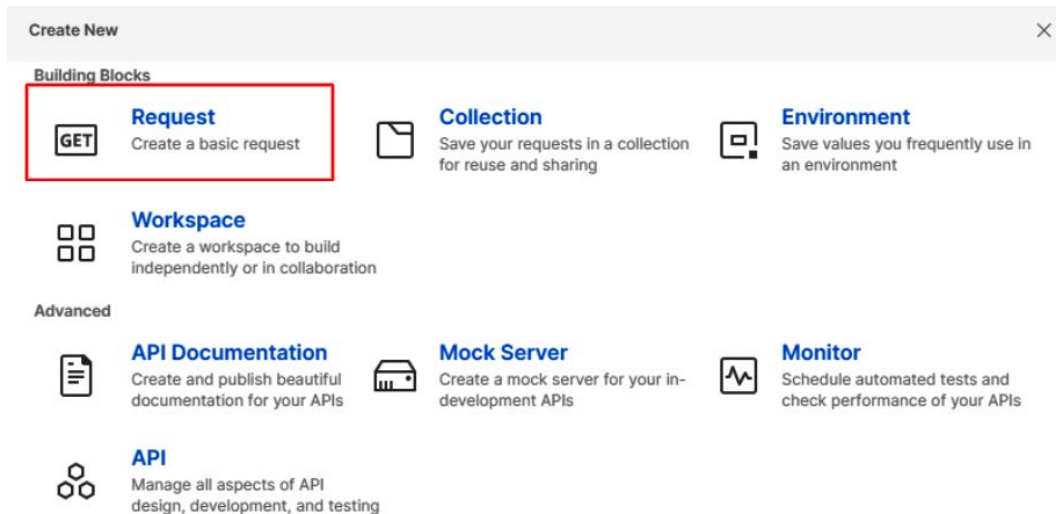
Create New

Building Blocks

GET

Request
Create a basic request

Collection
Save your requests in a collection for reuse and sharing

Environment
Save values you frequently use in an environment

Workspace
Create a workspace to build independently or in collaboration

Advanced

API Documentation
Create and publish beautiful documentation for your APIs

Mock Server
Create a mock server for your in-development APIs

Monitor
Schedule automated tests and check performance of your APIs

API
Manage all aspects of API design, development, and testing